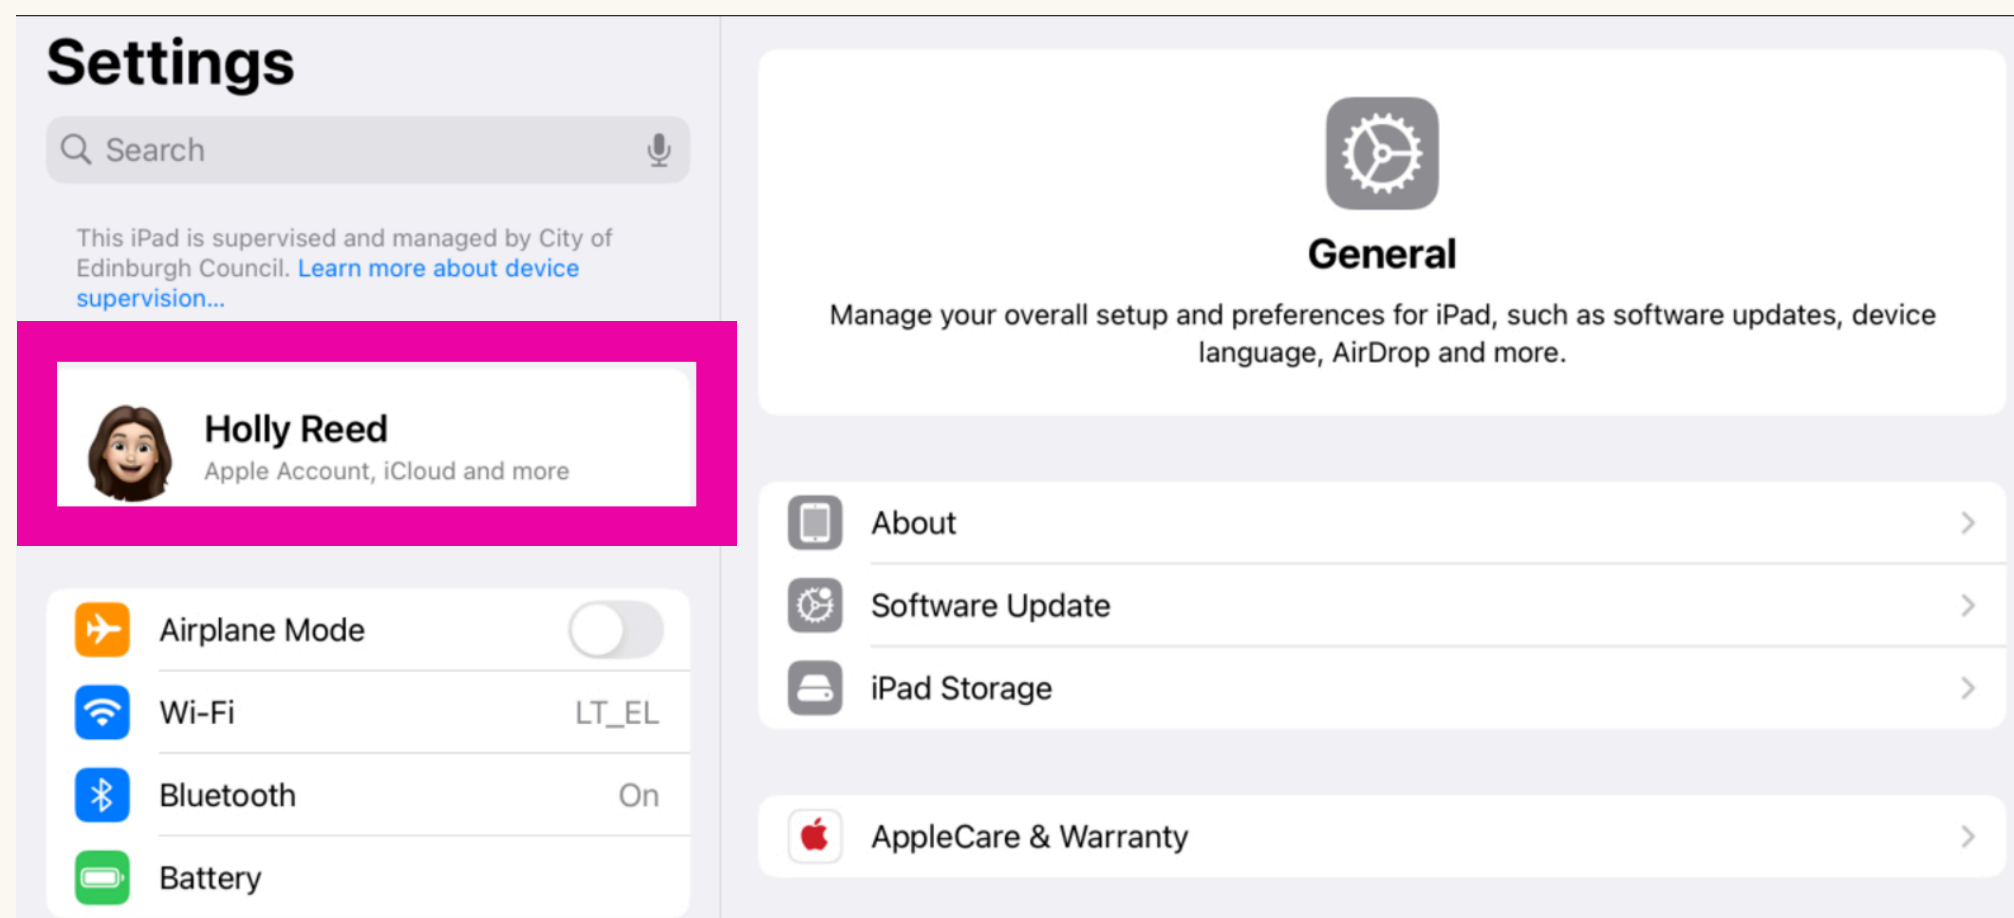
Settings

Search

This iPad is supervised and managed by City of Edinburgh Council. Learn more about device supervision...

Holly Reed
Apple Account, iCloud and more

Airplane Mode

Wi-Fi LT_EL

Bluetooth On

Battery

General

Manage your overall setup and preferences for iPad, such as software updates, device language, AirDrop and more.

About

Software Update

iPad Storage

AppleCare & Warranty